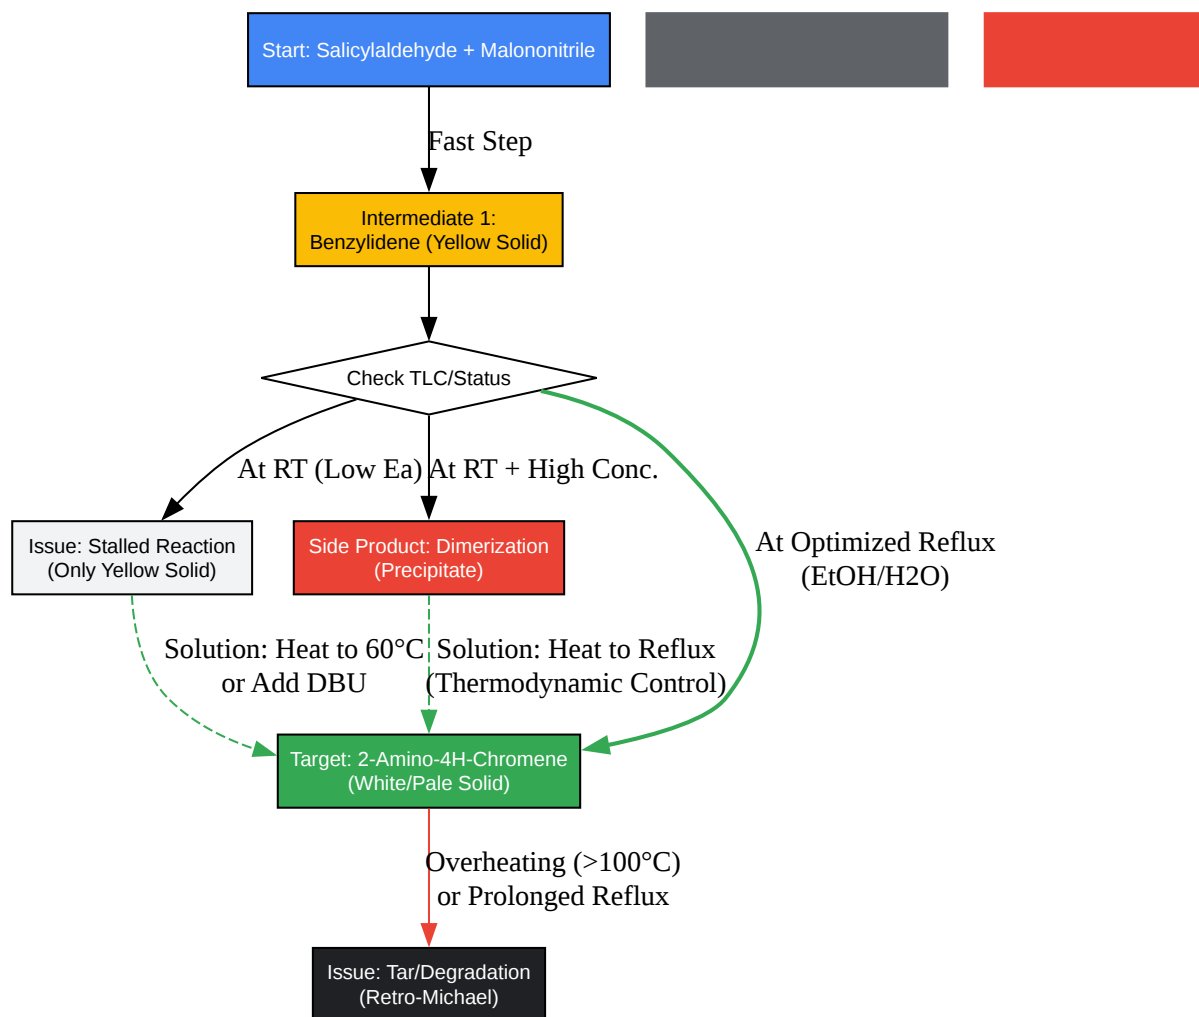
Start: Salicylaldehyde + Malononitrile

Fast Step

Intermediate 1:
Benzylidene (Yellow Solid)

Check TLC/Status

At RT (Low Ea)

At RT + High Conc.

At Optimized Reflux
(EtOH/H2O)

Issue: Stalled Reaction
(Only Yellow Solid)

Side Product: Dimerization
(Precipitate)

Solution: Heat to 60°C
or Add DBU

Solution: Heat to Reflux
(Thermodynamic Control)

Target: 2-Amino-4H-Chromene
(White/Pale Solid)

Overheating (>100°C)
or Prolonged Reflux

Issue: Tar/Degradation
(Retro-Michael)